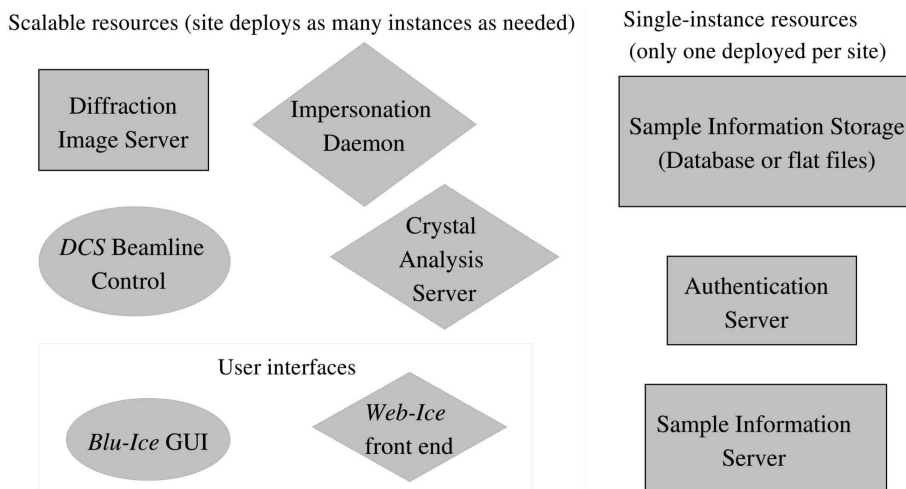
Scalable resources (site deploys as many instances as needed)

Diffraction Image Server

Impersonation Daemon

DCS Beamline Control

Crystal Analysis Server

User interfaces

Blu-Ice GUI

Web-Ice front end

Single-instance resources (only one deployed per site)

Sample Information Storage (Database or flat files)

Authentication Server

Sample Information Server